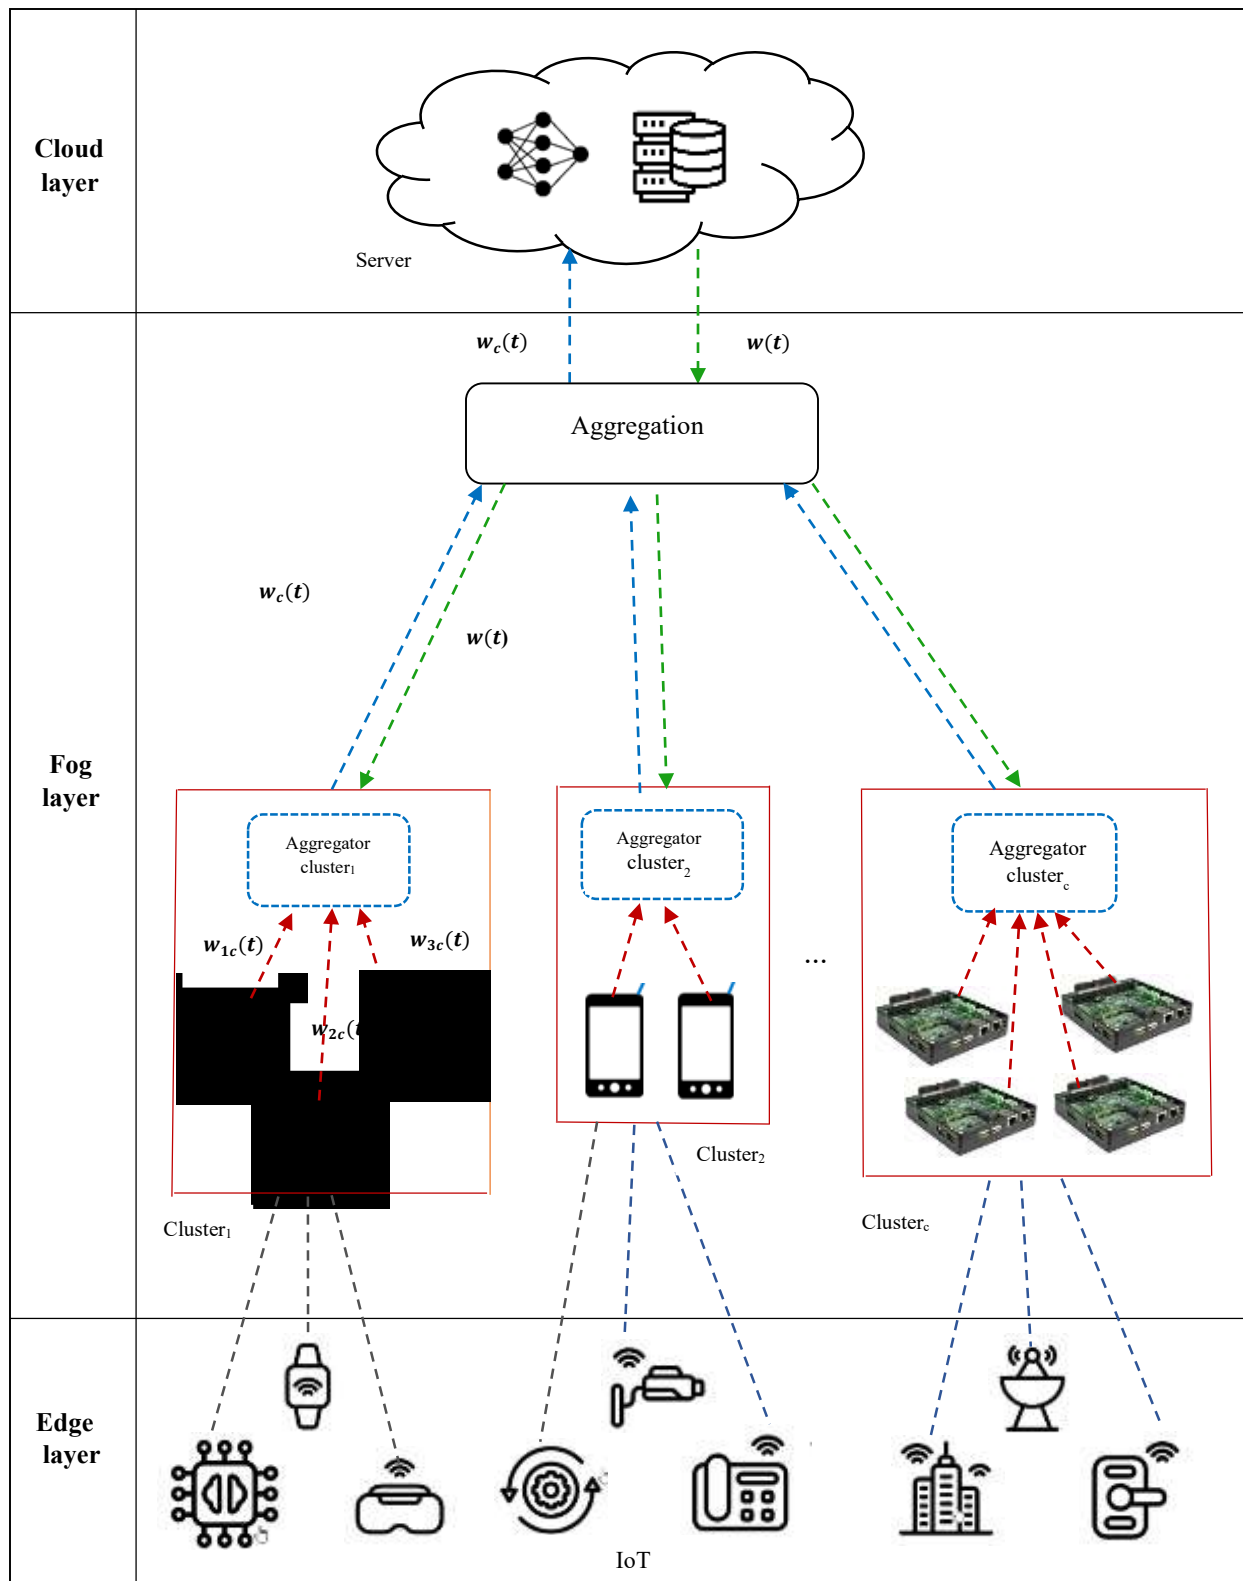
Cloud layer

Server

$w_c(t)$

$w(t)$

Aggregation

$w_c(t)$

$w(t)$

Fog layer

Aggregator cluster₁

$w_{1c}(t)$

$w_{3c}(t)$

$w_{2c}($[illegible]

Aggregator cluster$_2$

...

Aggregator cluster$_c$

Cluster₂

Cluster₁

Clusterc

Edge layer

IoT